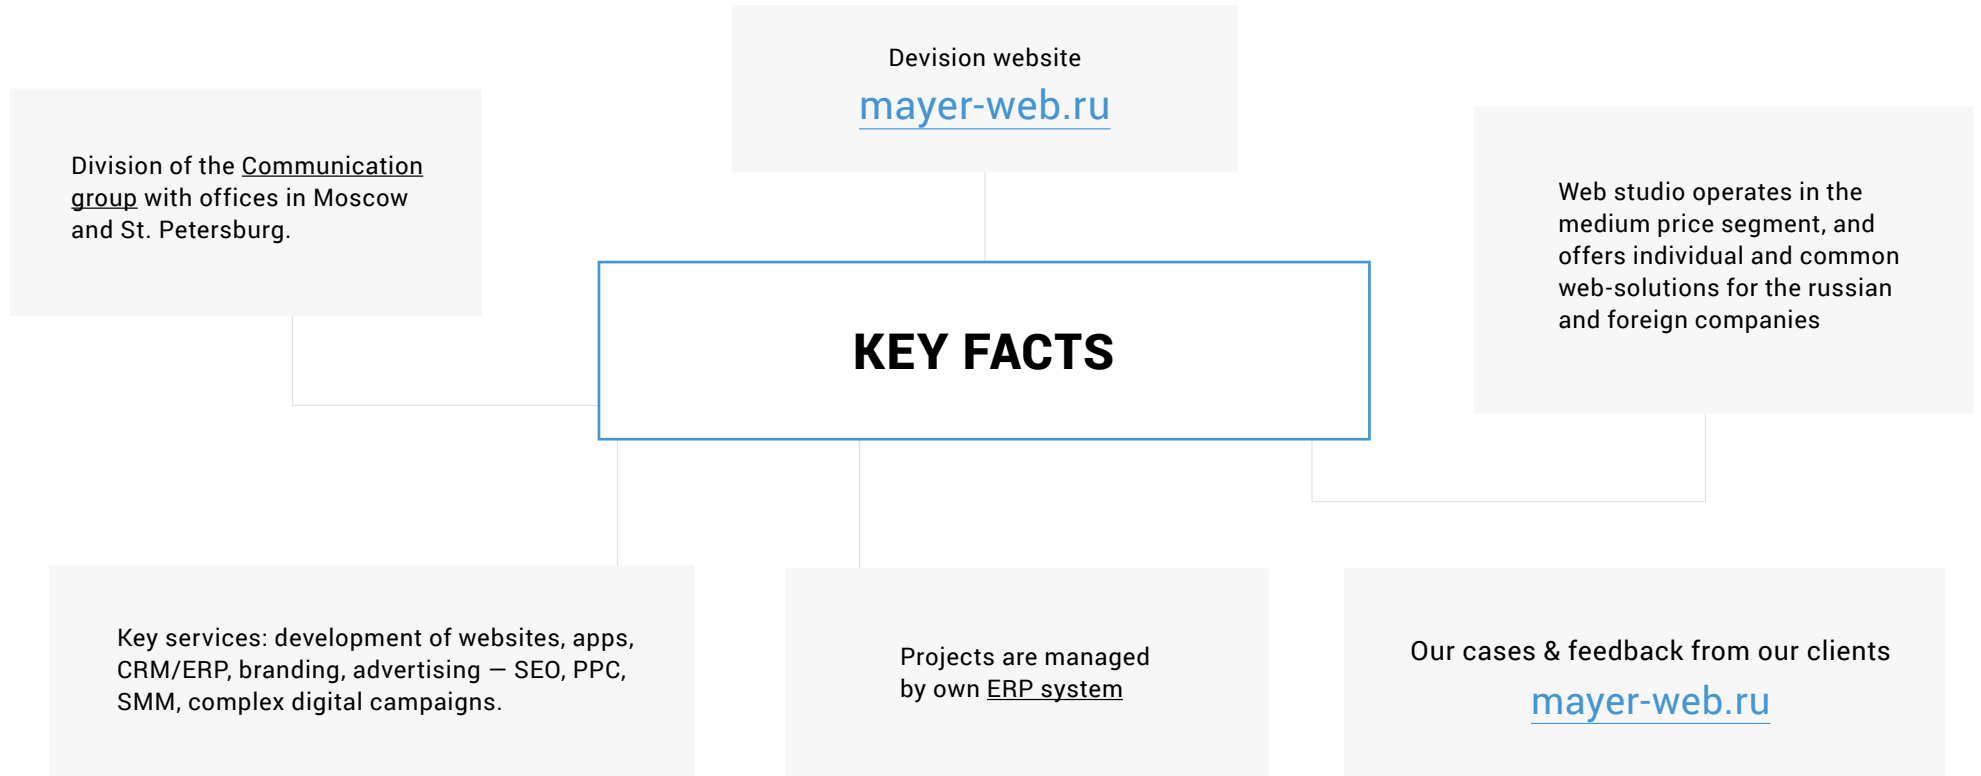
Devision website
mayer-web.ru

Division of the Communication group with offices in Moscow and St. Petersburg.

Web studio operates in the medium price segment, and offers individual and common web-solutions for the russian and foreign companies

KEY FACTS

Key services: development of websites, apps, CRM/ERP, branding, advertising — SEO, PPC, SMM, complex digital campaigns.

Projects are managed by own ERP system

Our cases & feedback from our clients
mayer-web.ru